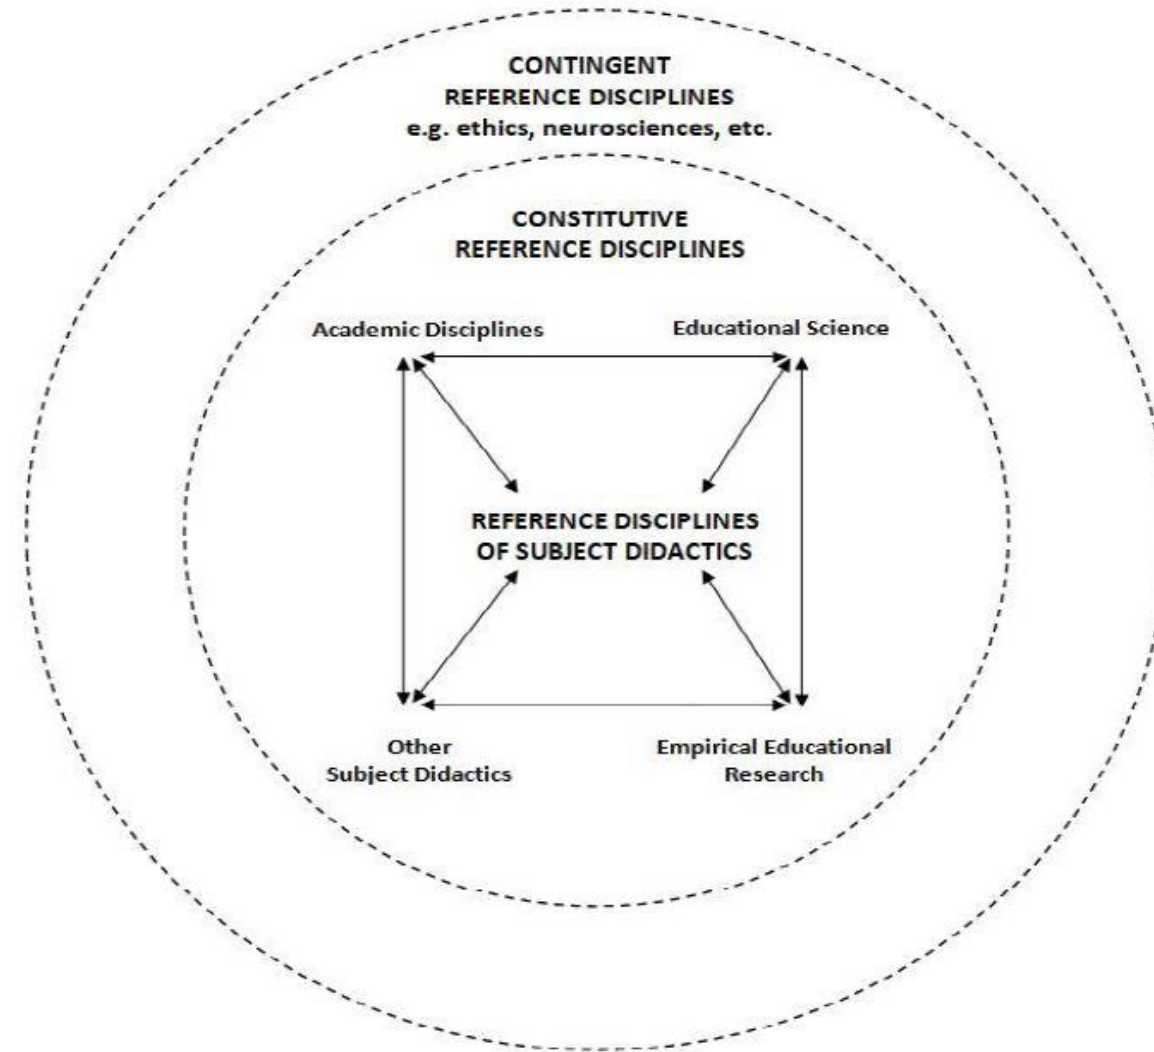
CONTINGENT
REFERENCE DISCIPLINES
e.g. ethics, neurosciences, etc.

CONSTITUTIVE
REFERENCE DISCIPLINES

Academic Disciplines

Educational Science

REFERENCE DISCIPLINES
OF SUBJECT DIDACTICS

Other
Subject Didactics

Empirical Educational
Research